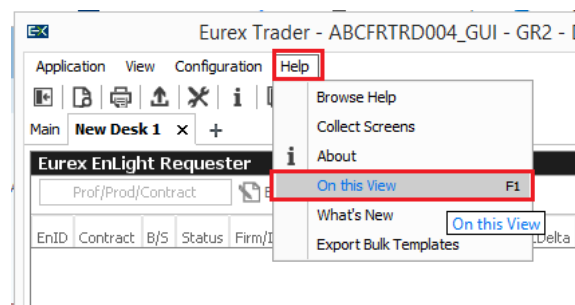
Eurex Trader - ABCFRTRD004_GUI - GR2 -

Application View Configuration Help

Main New Desk 1 × +

Eurex EnLight Requester

Prof/Prod/Contract

EnID Contract B/S Status Firm/I

Browse Help
Collect Screens
About
On this View F1
What's New
Export Bulk Templates

On this View

Delta